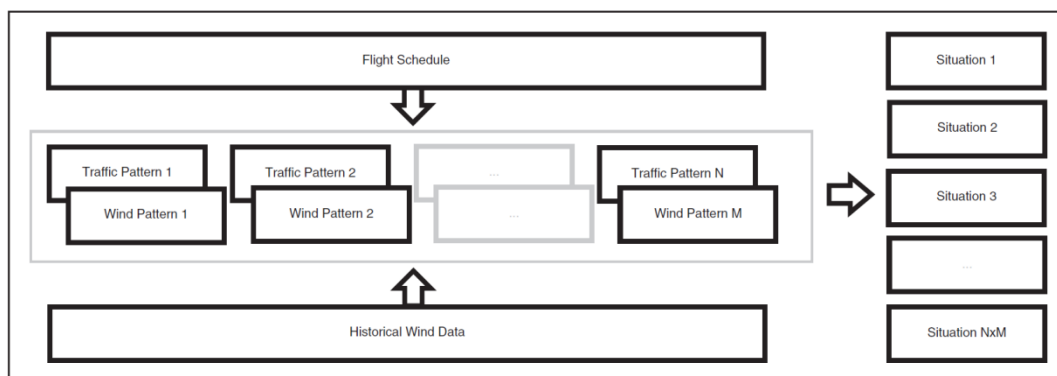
Flight Schedule

Traffic Pattern 1

Wind Pattern 1

Traffic Pattern 2

Wind Pattern 2

...

...

Traffic Pattern N

Wind Pattern M

Historical Wind Data

Situation 1

Situation 2

Situation 3

...

Situation NxM